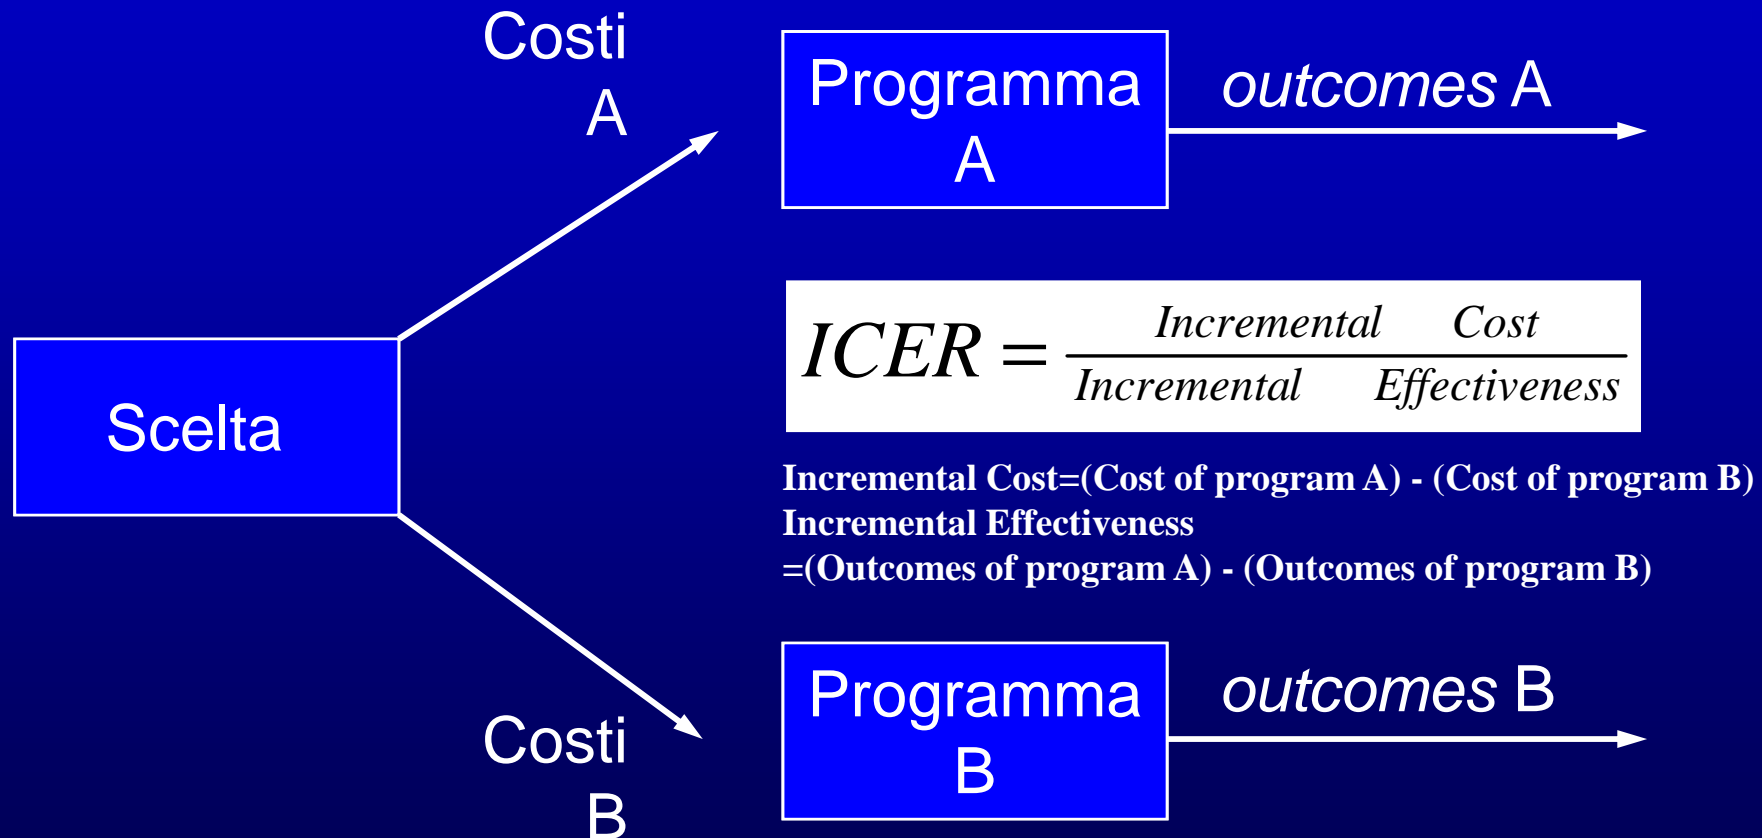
Costi A

Programma A

outcomes A

Scelta

$ICER = \frac{Incremental \quad Cost}{Incremental \quad Effectiveness}$

Incremental Cost=(Cost of program A) - (Cost of program B)
Incremental Effectiveness
=(Outcomes of program A) - (Outcomes of program B)

Costi B

Programma B

outcomes B